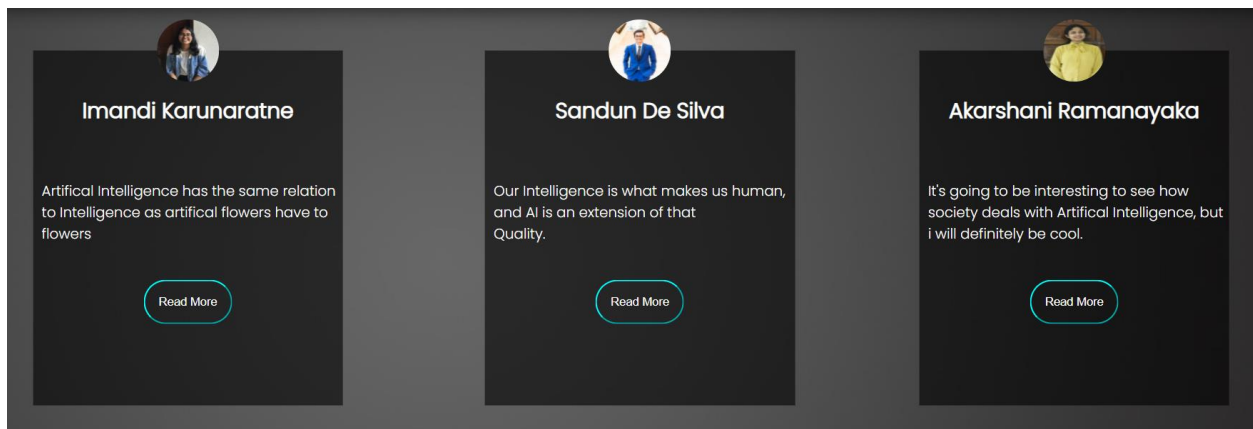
Imandi Karunaratne

Artifical Intelligence has the same relation to Intelligence as artifical flowers have to flowers

Read More

Sandun De Silva

Our Intelligence is what makes us human, and AI is an extension of that Quality.

Read More

Akarshani Ramanayaka

It's going to be interesting to see how society deals with Artifical Intelligence, but i will definitely be cool.

Read More